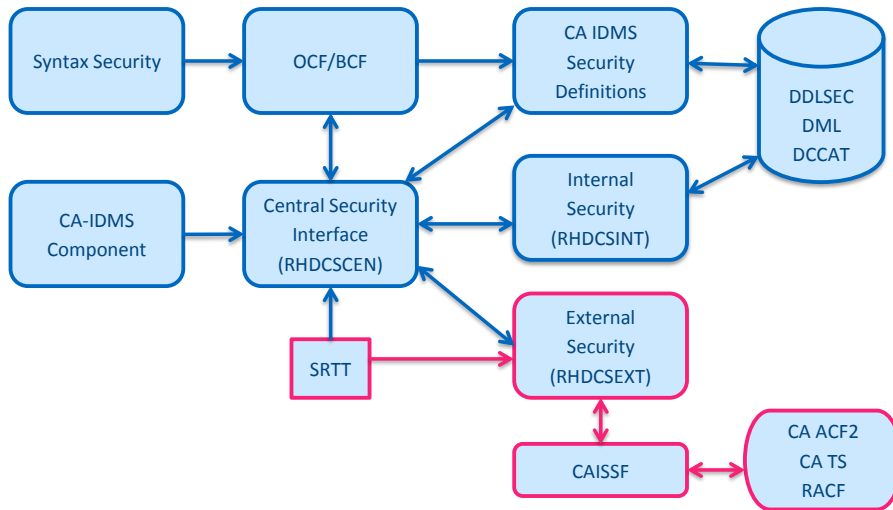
Syntax Security

OCF/BCF

CA IDMS Security Definitions

DDLSEC DML DCCAT

CA-IDMS Component

Central Security Interface (RHDCSCEN)

Internal Security (RHDCSINT)

SRTT

External Security (RHDCSEXT)

CAISSF

CA ACF2 CA TS RACF